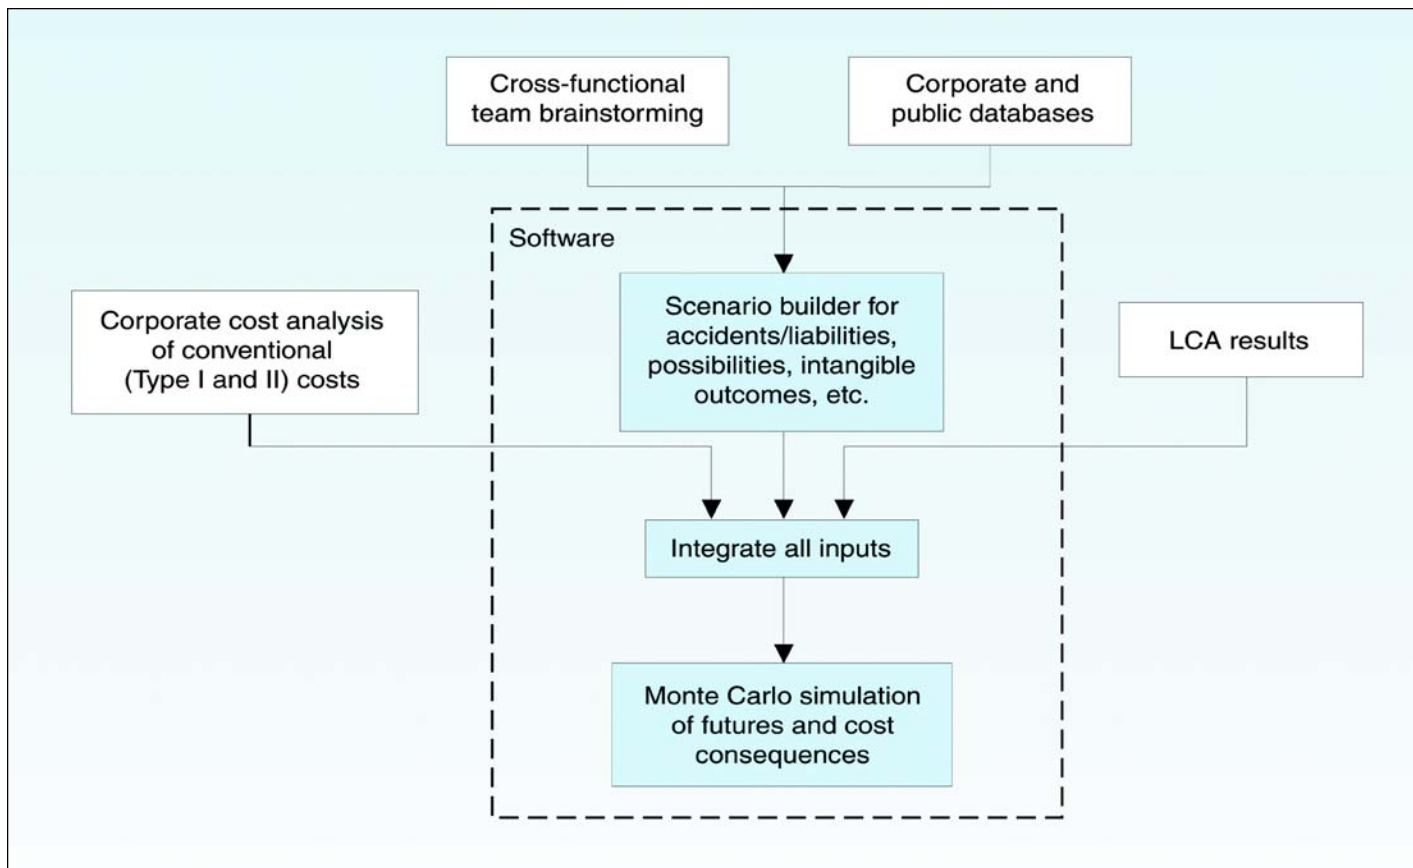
Cross-functional team brainstorming

Corporate and public databases

Software

Corporate cost analysis of conventional (Type I and II) costs

Scenario builder for accidents/liabilities, possibilities, intangible outcomes, etc.

LCA results

Integrate all inputs

Monte Carlo simulation of futures and cost consequences